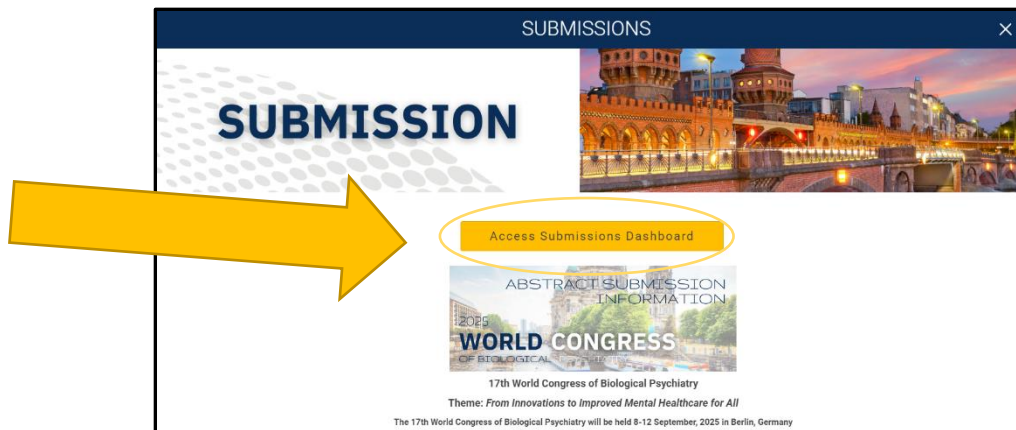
SUBMISSIONS

×

SUBMISSION

Access Submissions Dashboard

ABSTRACT SUBMISSION INFORMATION

2025

WORLD CONGRESS

OF BIOLOGICAL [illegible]

17th World Congress of Biological Psychiatry

Theme: *From Innovations to Improved Mental Healthcare for All*

The 17th World Congress of Biological Psychiatry will be held 8-12 September, 2025 in Berlin, Germany